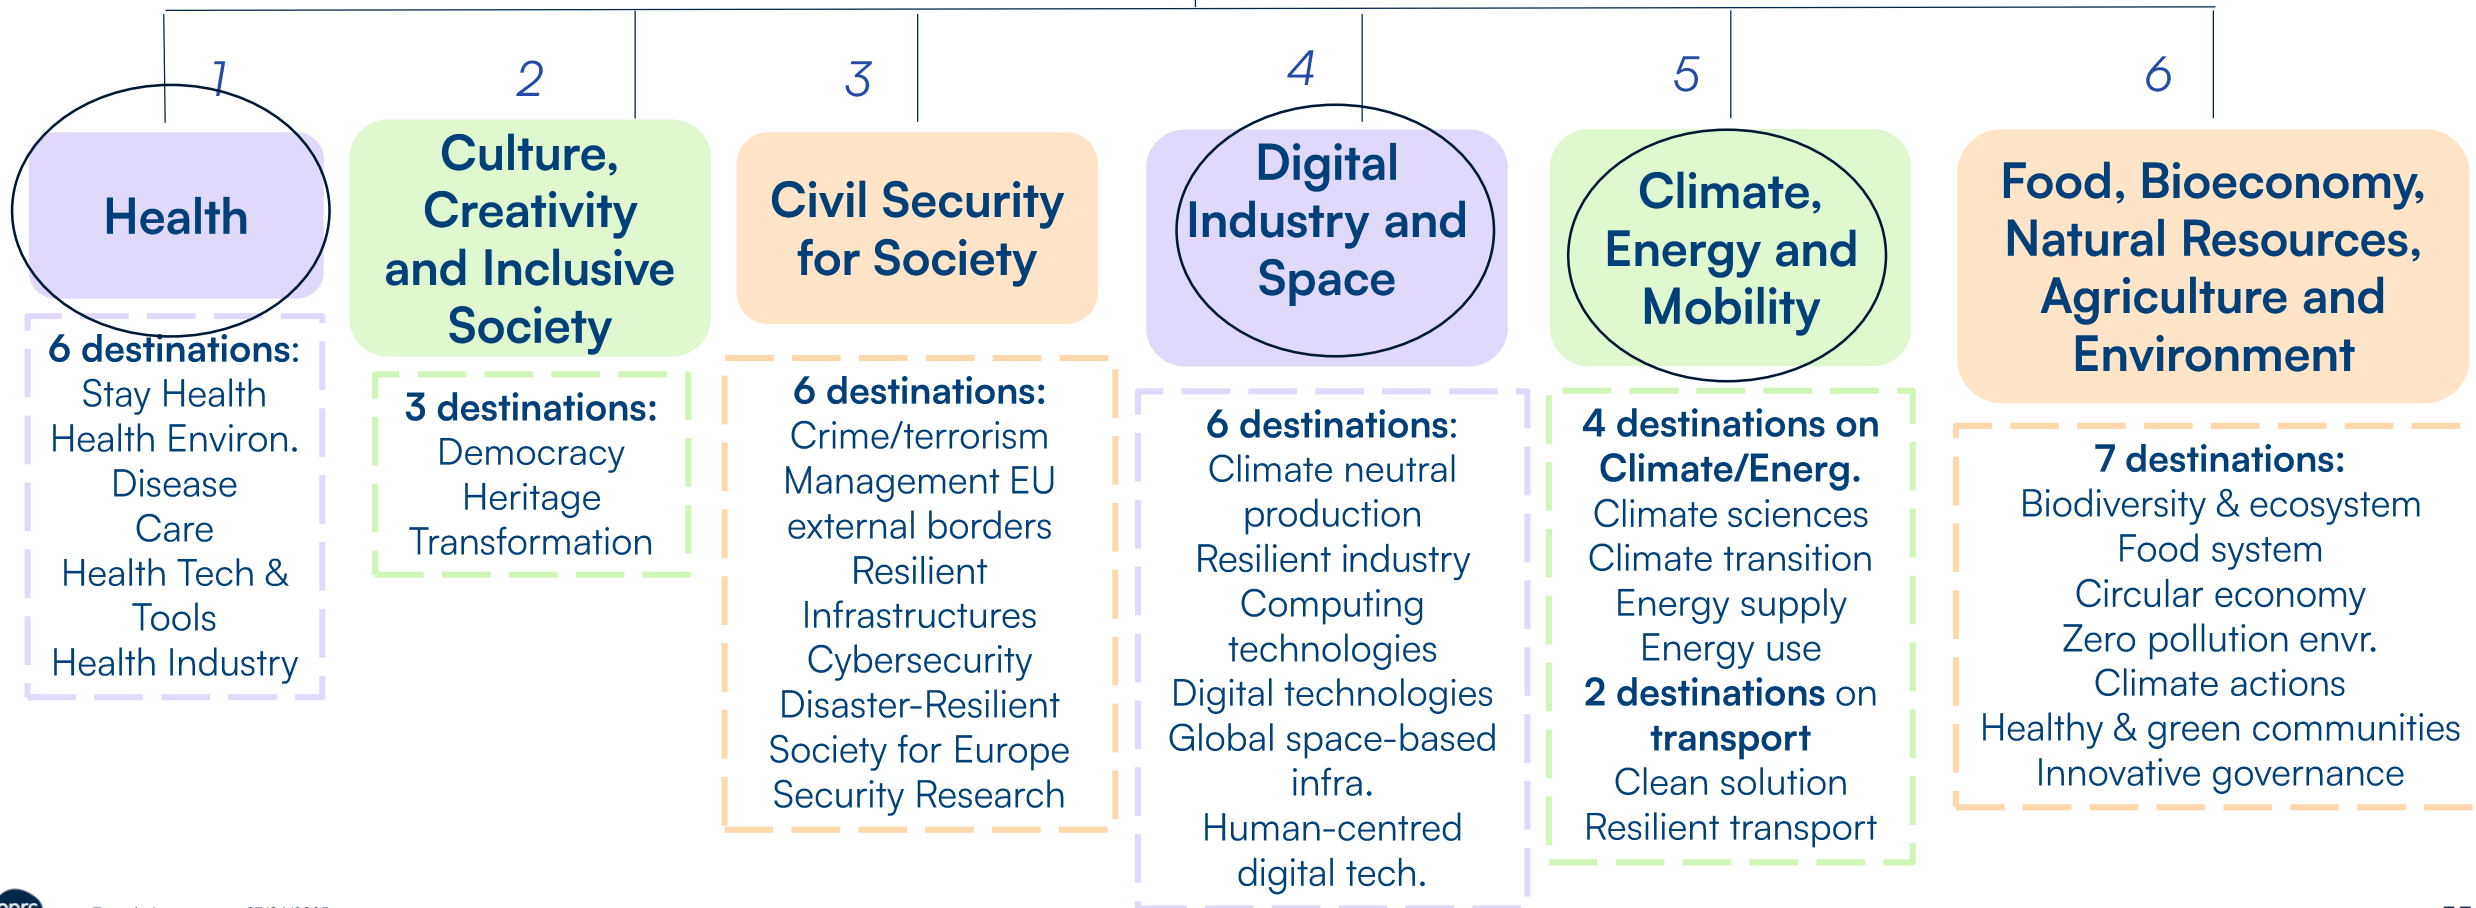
1

Health

6 destinations:
Stay Health
Health Environ.
Disease
Care
Health Tech & Tools
Health Industry

2

Culture, Creativity and Inclusive Society

3 destinations:
Democracy
Heritage
Transformation

3

Civil Security for Society

6 destinations:
Crime/terrorism
Management EU external borders
Resilient Infrastructures
Cybersecurity
Disaster-Resilient Society for Europe
Security Research

4

Digital Industry and Space

6 destinations:
Climate neutral production
Resilient industry
Computing technologies
Digital technologies
Global space-based infra.
Human-centred digital tech.

5

Climate, Energy and Mobility

4 destinations on Climate/Energ.
Climate sciences
Climate transition
Energy supply
Energy use
2 destinations on transport
Clean solution
Resilient transport

6

Food, Bioeconomy, Natural Resources, Agriculture and Environment

7 destinations:
Biodiversity & ecosystem
Food system
Circular economy
Zero pollution envr.
Climate actions
Healthy & green communities
Innovative governance